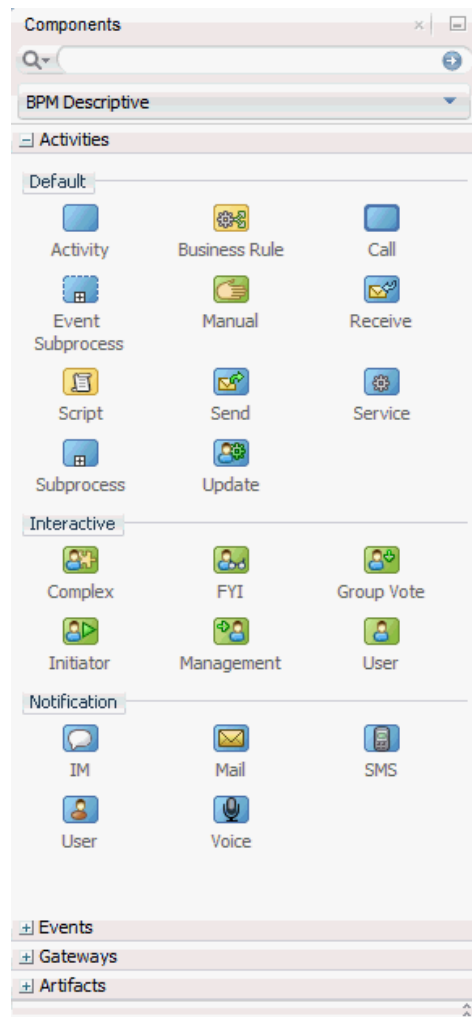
Components

BPM Descriptive

Activities

Default

Activity
Business Rule
Call
Event Subprocess
Manual
Receive
Script
Send
Service
Subprocess
Update

Interactive

Complex
FYI
Group Vote
Initiator
Management
User

Notification

IM
Mail
SMS
User
Voice

Events
Gateways
Artifacts